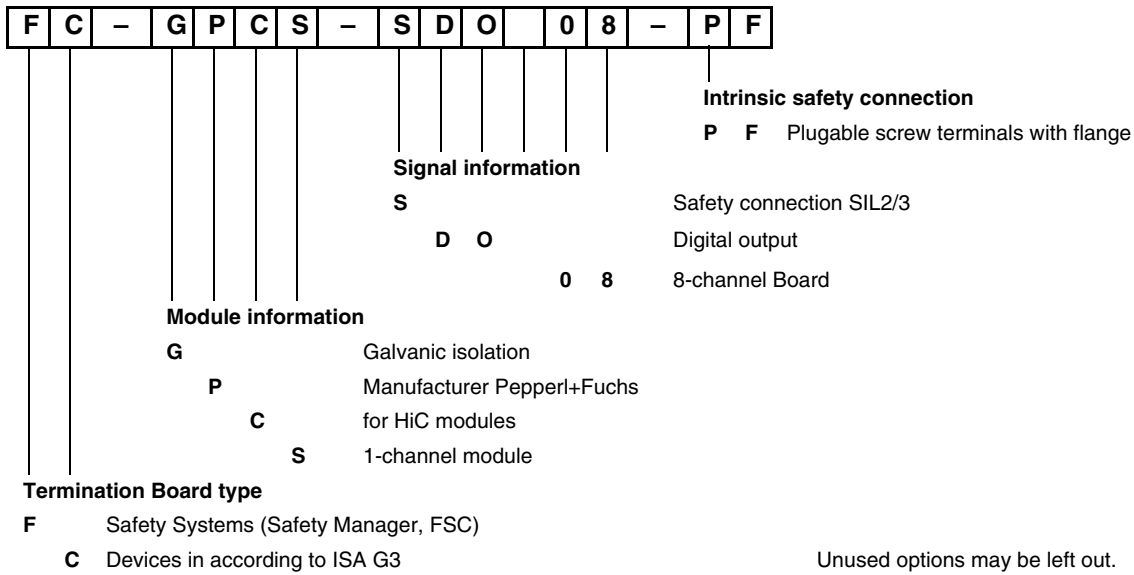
| F | C | – | G | P | C | S | – | S | D | O |  | 0 | 8 | – | P | F |
|---|---|---|---|---|---|---|---|---|---|---|---|---|---|---|---|---|

**Intrinsic safety connection**

**P F** Plugable screw terminals with flange

**Signal information**

**S** Safety connection SIL2/3

**D O** Digital output

**0 8** 8-channel Board

**Module information**

**G** Galvanic isolation

**P** Manufacturer Pepperl+Fuchs

**C** for HiC modules

**S** 1-channel module

**Termination Board type**

**F** Safety Systems (Safety Manager, FSC)

**C** Devices in according to ISA G3

Unused options may be left out.